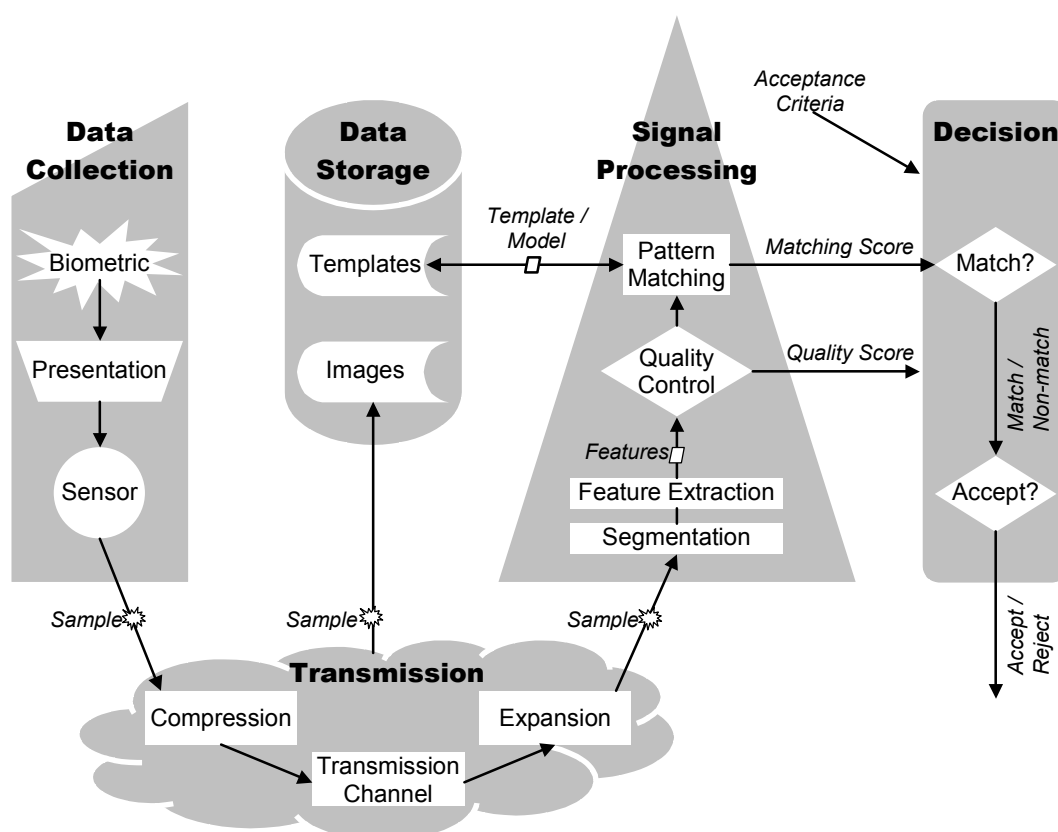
Data Collection

Biometric

Presentation

Sensor

Data Storage

Templates

Images

Signal Processing

Template / Model

Pattern Matching

Quality Control

Features

Feature Extraction

Segmentation

Acceptance Criteria

Decision

Matching Score

Match?

Quality Score

Match / Non-match

Accept?

Accept / Reject

Sample

Sample

Sample

Transmission

Compression

Transmission Channel

Expansion